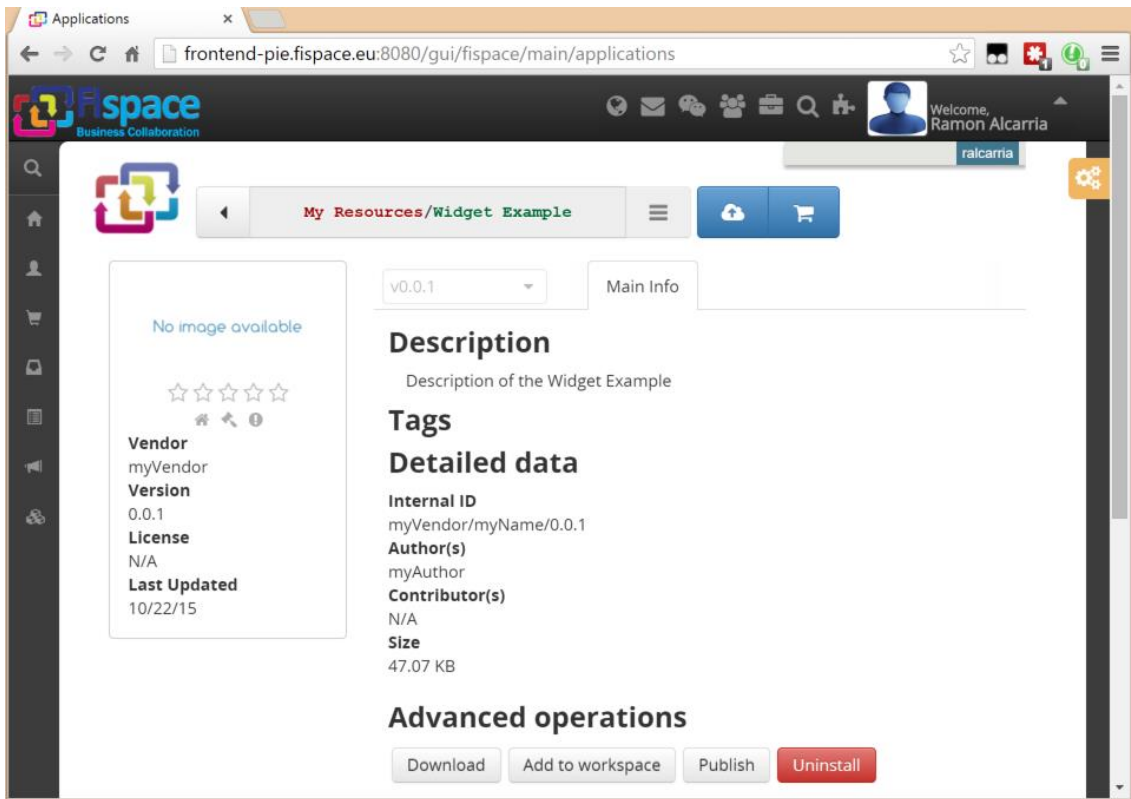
Applications ×

frontend-pie.fispace.eu:8080/gui/fispace/main/applications

Fispace
Business Collaboration

Welcome,
Ramon Alcarria

ralcarria

My Resources/Widget Example

No image available

Vendor
myVendor
Version
0.0.1
License
N/A
Last Updated
10/22/15

v0.0.1

Main Info

Description
Description of the Widget Example

Tags

Detailed data

Internal ID
myVendor/myName/0.0.1
Author(s)
myAuthor
Contributor(s)
N/A
Size
47.07 KB

Advanced operations

Download Add to workspace Publish Uninstall